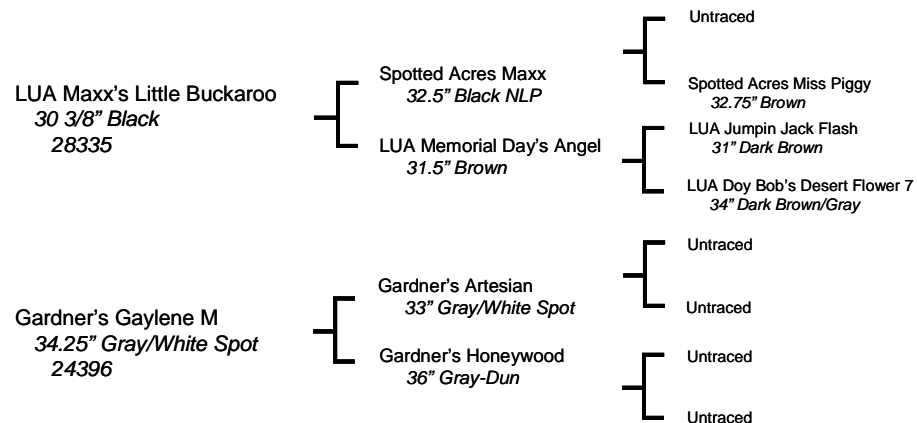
LUA Maxx's Little Buckaroo
30 3/8" Black
28335

Spotted Acres Maxx
32.5" Black NLP

Untraced

Spotted Acres Miss Piggy
32.75" Brown

LUA Memorial Day's Angel
31.5" Brown

LUA Jumpin Jack Flash
31" Dark Brown

LUA Doy Bob's Desert Flower 7
34" Dark Brown/Gray

Gardner's Gaylene M
34.25" Gray/White Spot
24396

Gardner's Artesian
33" Gray/White Spot

Untraced

Untraced

Gardner's Honeywood
36" Gray-Dun

Untraced

Untraced